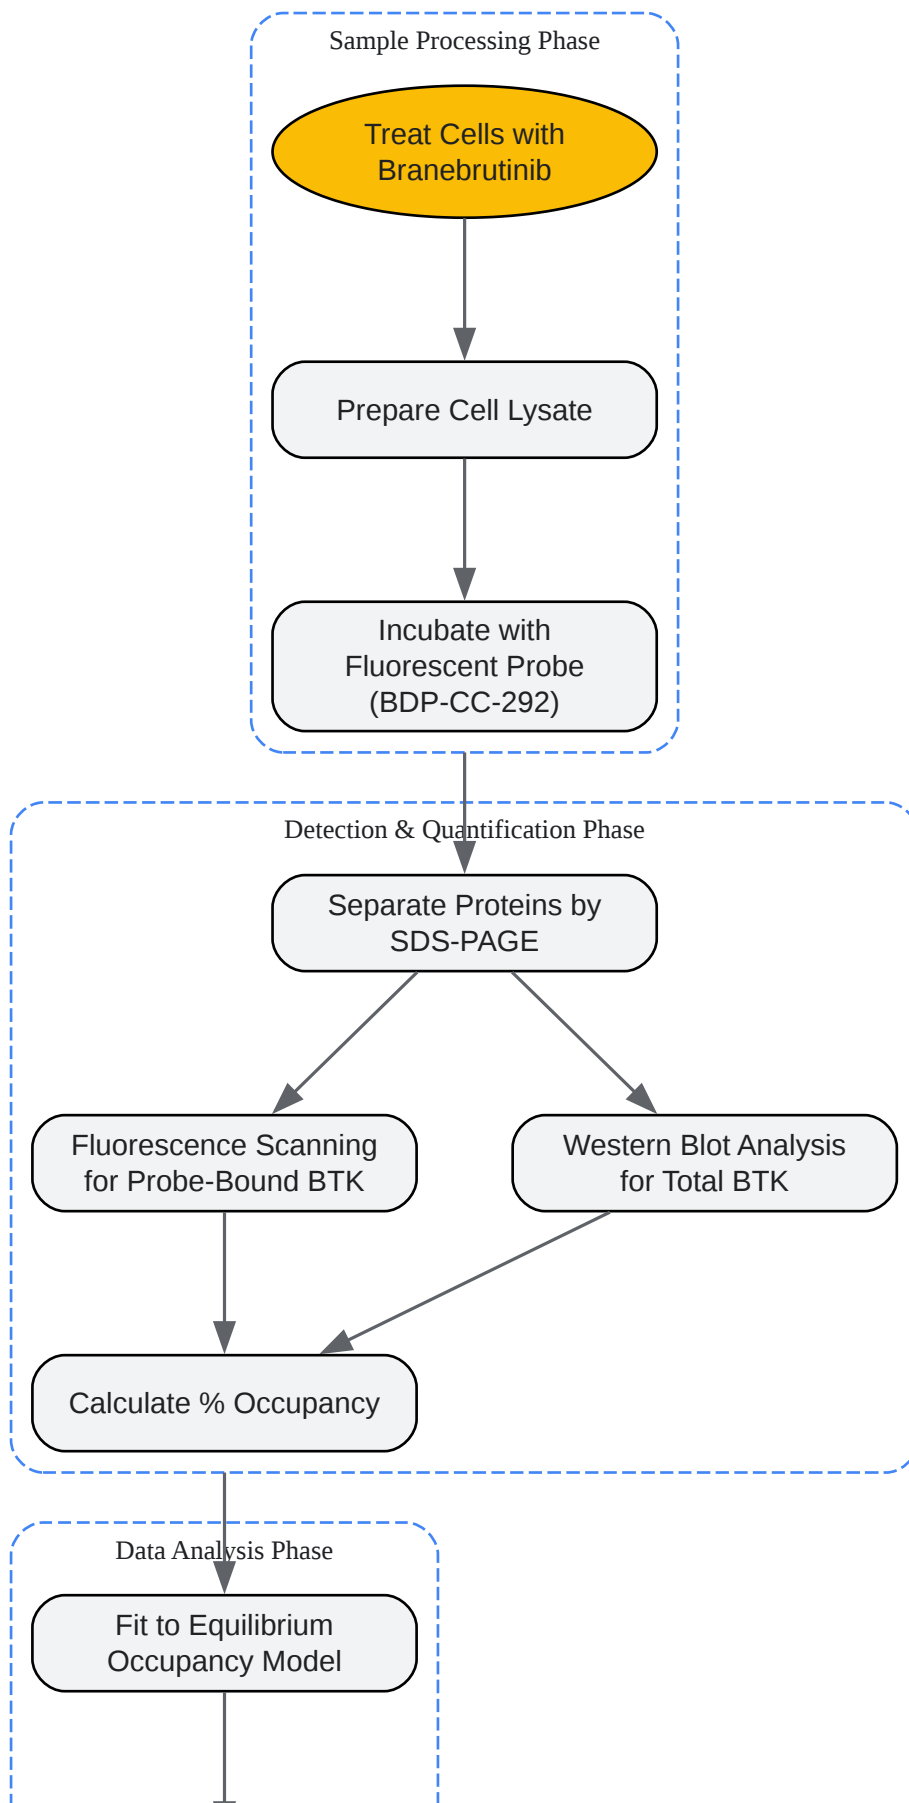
Sample Processing Phase

Treat Cells with Branebrutinib

Prepare Cell Lysate

Incubate with Fluorescent Probe (BDP-CC-292)

Detection & Quantification Phase

Separate Proteins by SDS-PAGE

Fluorescence Scanning for Probe-Bound BTK

Western Blot Analysis for Total BTK

Calculate % Occupancy

Data Analysis Phase

Fit to Equilibrium Occupancy Model